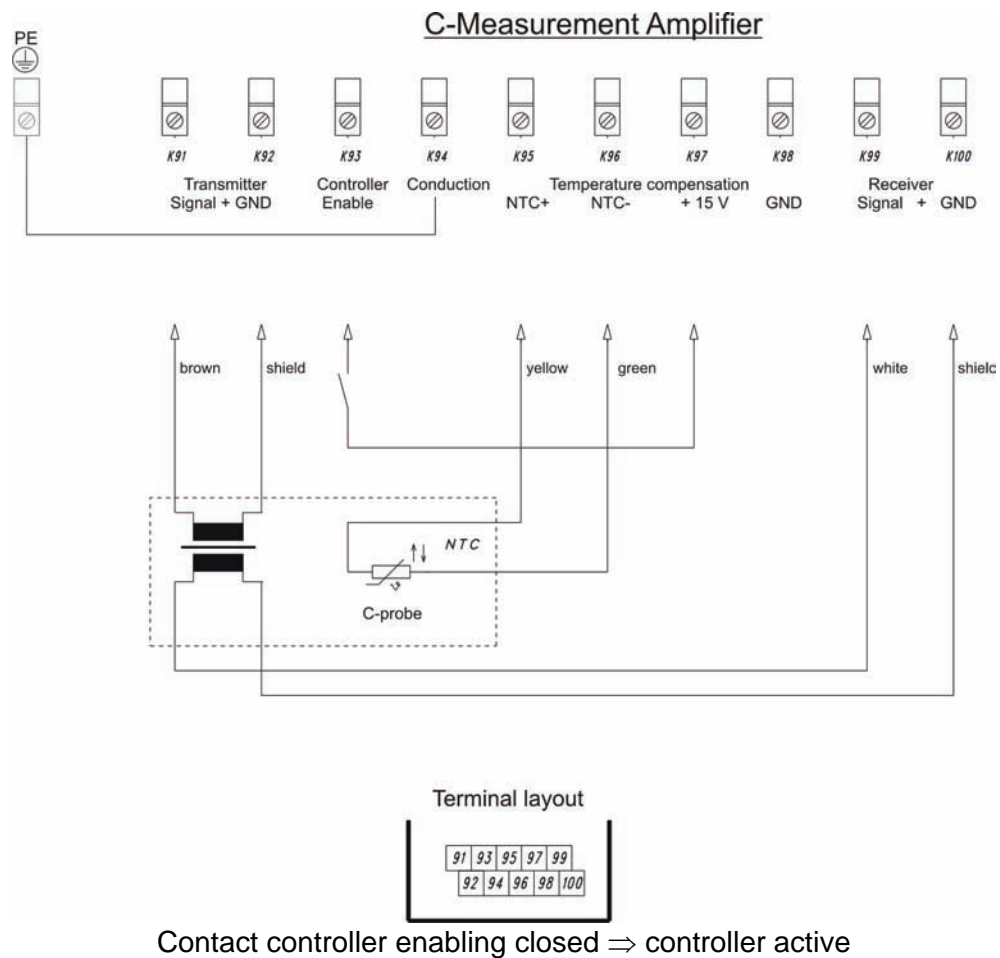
C-Measurement Amplifier

PE

K91 K92 K93 K94 K95 K96 K97 K98 K99 K100

Transmitter Signal + GND

Controller Enable

Conduction

Temperature compensation

NTC+ NTC- + 15 V

GND

Receiver Signal + GND

brown

shield

yellow

green

white

shielc

NTC

C-probe

Terminal layout

| 91 | 93 | 95 | 97 | 99 |
|---|---|---|---|---|
| 92 | 94 | 96 | 98 | 100 |

Contact controller enabling closed $\Rightarrow$ controller active